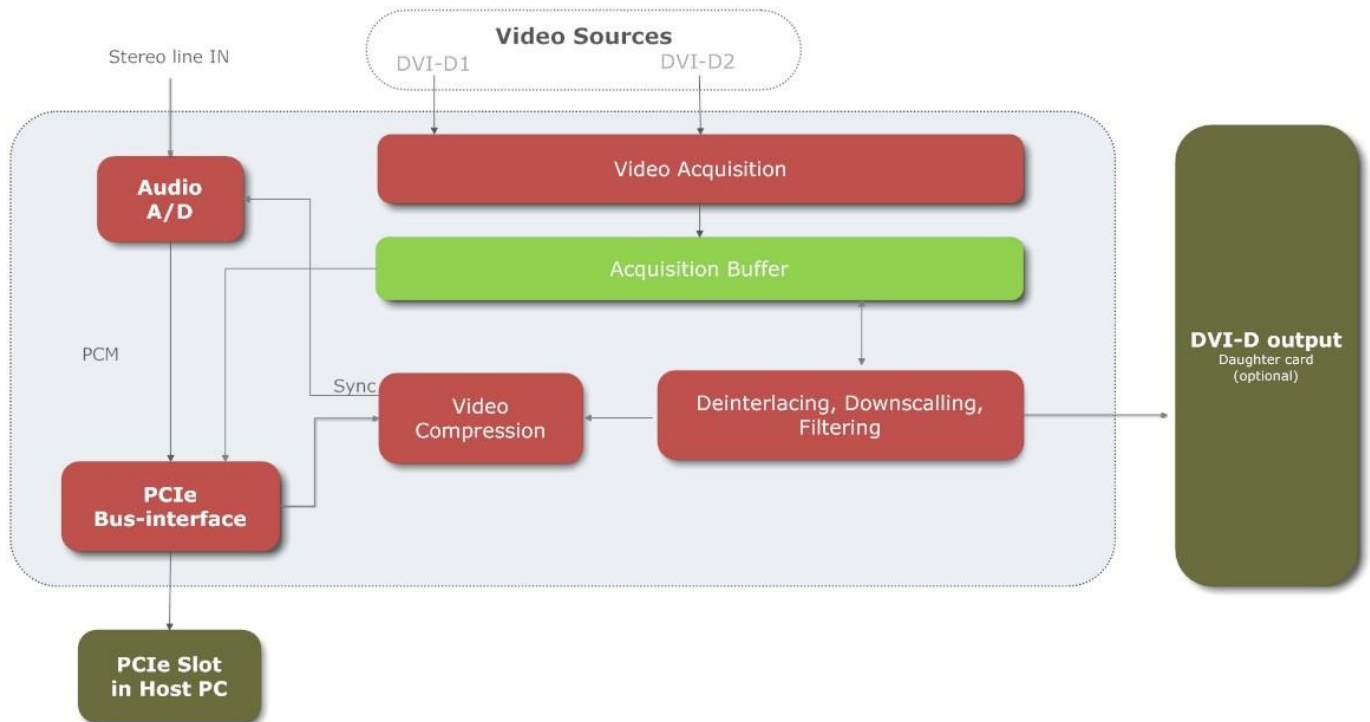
Video Sources
DVI-D1
DVI-D2

Stereo line IN

Audio A/D

Video Acquisition

Acquisition Buffer

PCM

Sync

Video Compression

Deinterlacing, Downscalling, Filtering

DVI-D output
Daughter card (optional)

PCIe Bus-interface

PCIe Slot in Host PC